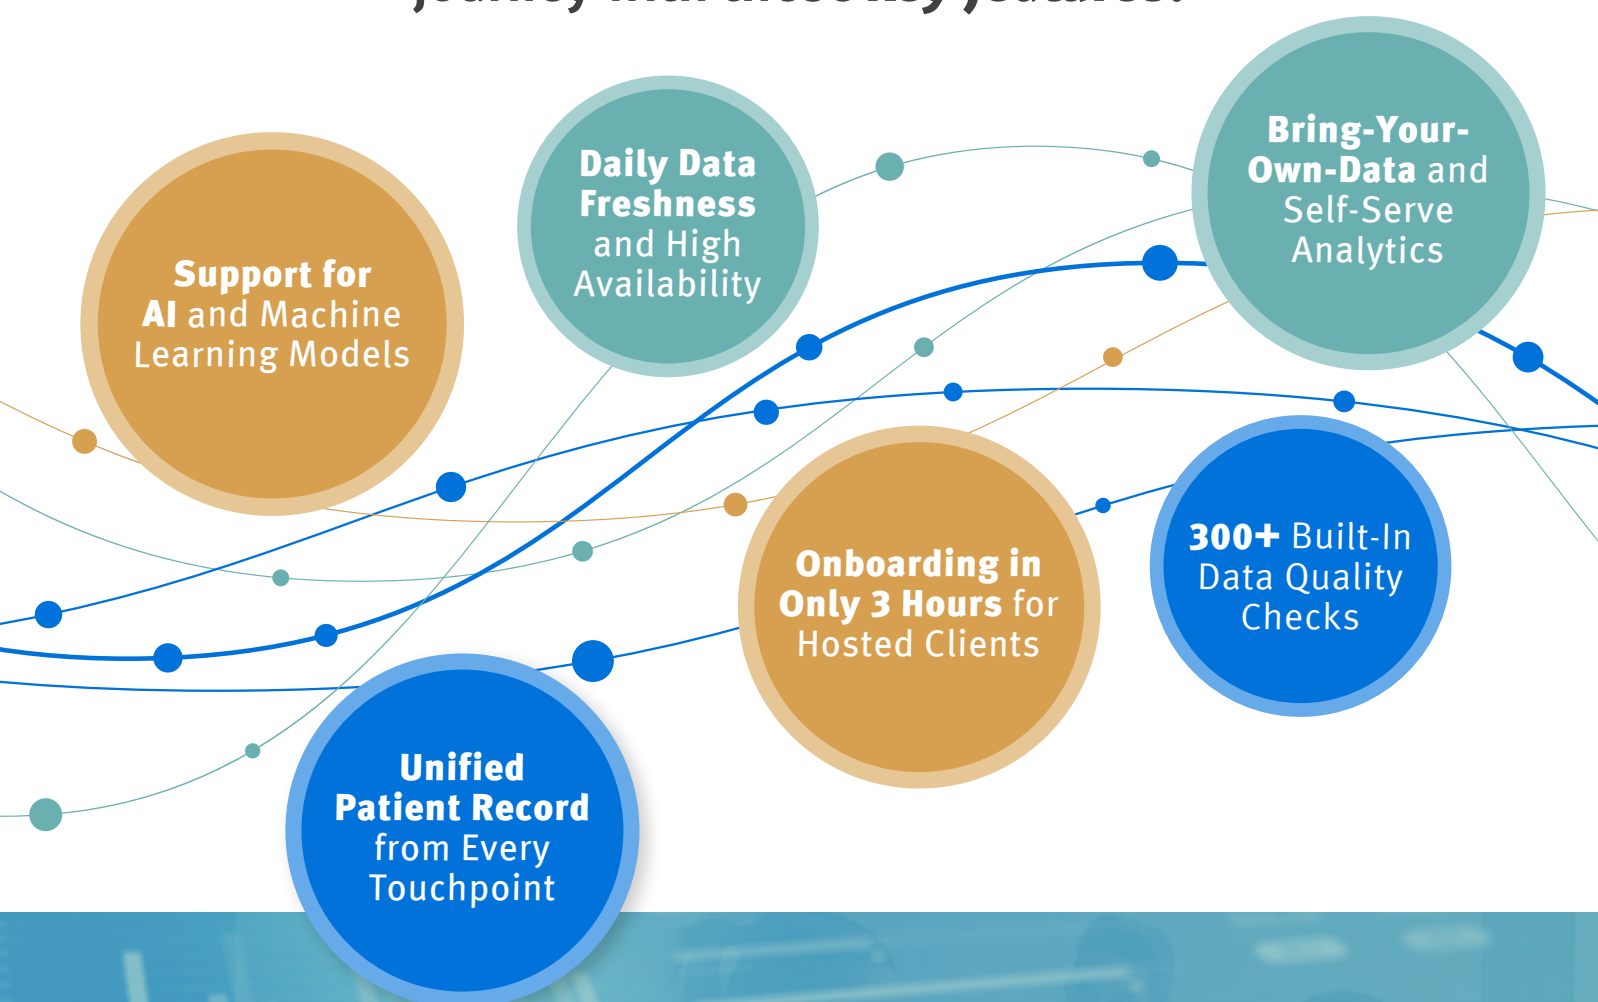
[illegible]

Support for AI and Machine Learning Models

Daily Data Freshness and High Availability

Bring-Your-Own-Data and Self-Serve Analytics

Onboarding in Only 3 Hours for Hosted Clients

300+ Built-In Data Quality Checks

Unified Patient Record from Every Touchpoint